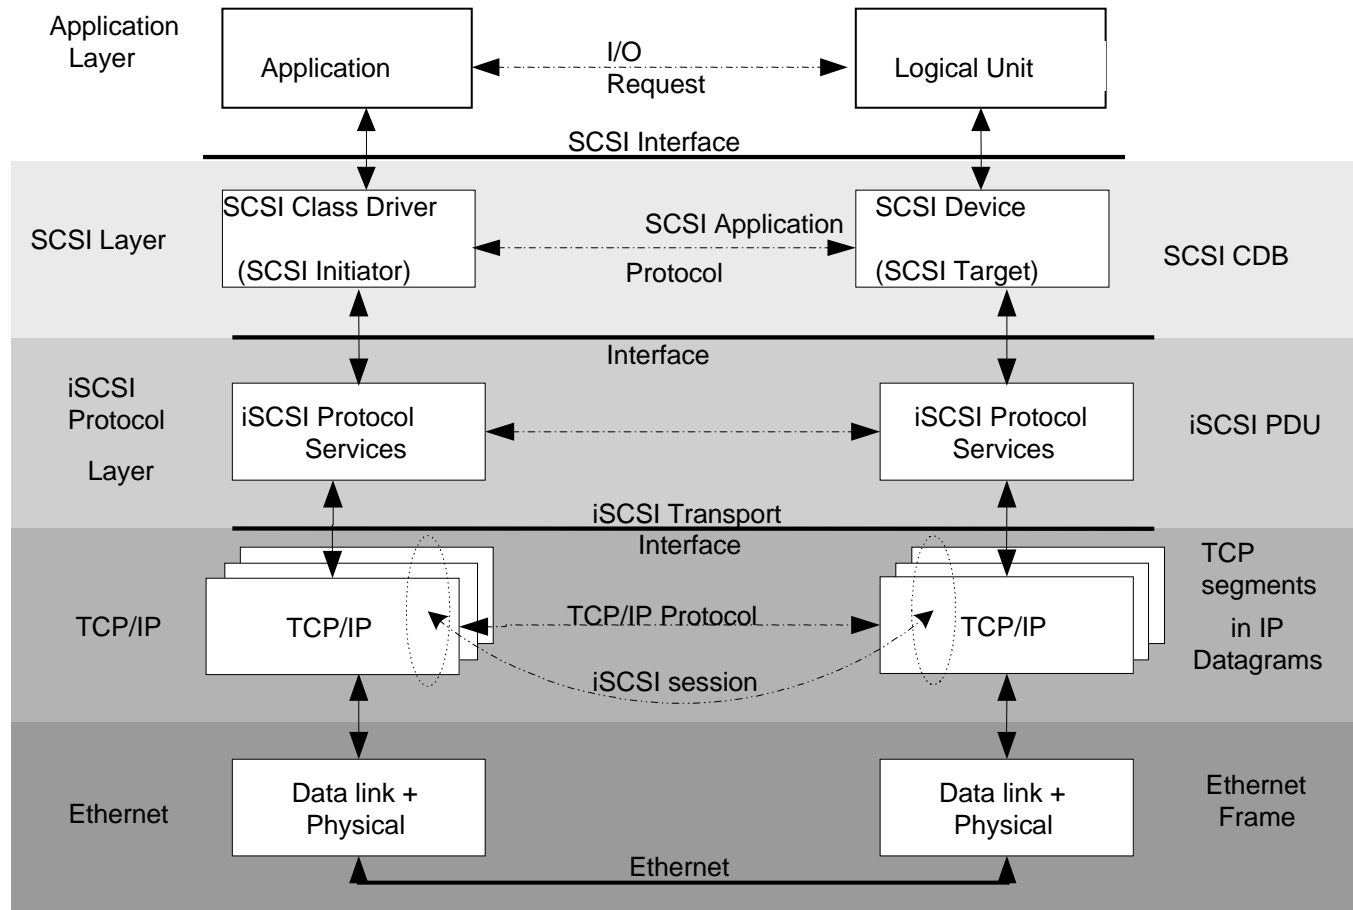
Application Layer

Application

I/O Request

Logical Unit

SCSI Interface

SCSI Layer

SCSI Class Driver

(SCSI Initiator)

SCSI Application Protocol

SCSI Device

(SCSI Target)

SCSI CDB

Interface

iSCSI Protocol Layer

iSCSI Protocol Services

iSCSI Protocol Services

iSCSI PDU

iSCSI Transport Interface

TCP segments in IP Datagrams

TCP/IP

TCP/IP

TCP/IP Protocol

TCP/IP

iSCSI session

Ethernet

Data link + Physical

Data link + Physical

Ethernet Frame

Ethernet